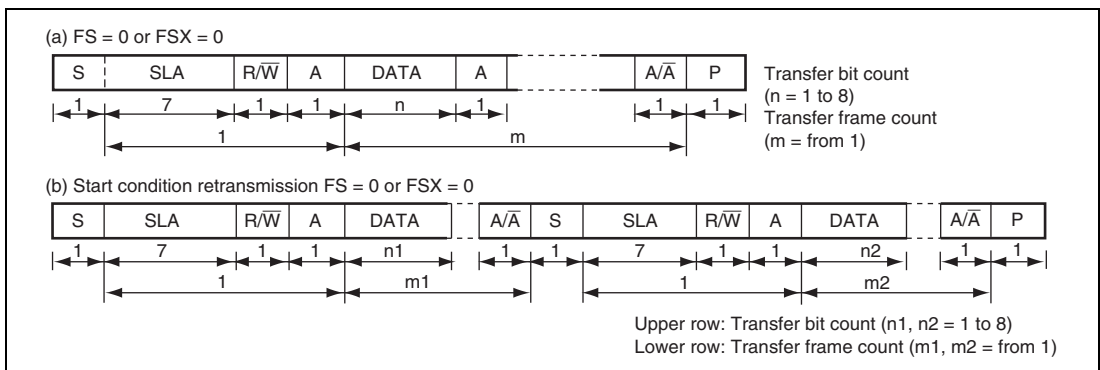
(a) FS = 0 or FSX = 0

| S | SLA | R/$\overline{W}$ | A | DATA | A | | A/$\overline{A}$ | P |
|---|---|---|---|---|---|---|---|---|
| 1 | 7 | 1 | 1 | n | 1 | | 1 | 1 |

1 m

Transfer bit count (n = 1 to 8)
Transfer frame count (m = from 1)

(b) Start condition retransmission FS = 0 or FSX = 0

| S | SLA | R/$\overline{W}$ | A | DATA | | A/$\overline{A}$ | S | SLA | R/$\overline{W}$ | A | DATA | | A/$\overline{A}$ | P |
|---|---|---|---|---|---|---|---|---|---|---|---|---|---|---|
| 1 | 7 | 1 | 1 | n1 | | 1 | 1 | 7 | 1 | 1 | n2 | | 1 | 1 |

1 m1 1 m2

Upper row: Transfer bit count (n1, n2 = 1 to 8)
Lower row: Transfer frame count (m1, m2 = from 1)